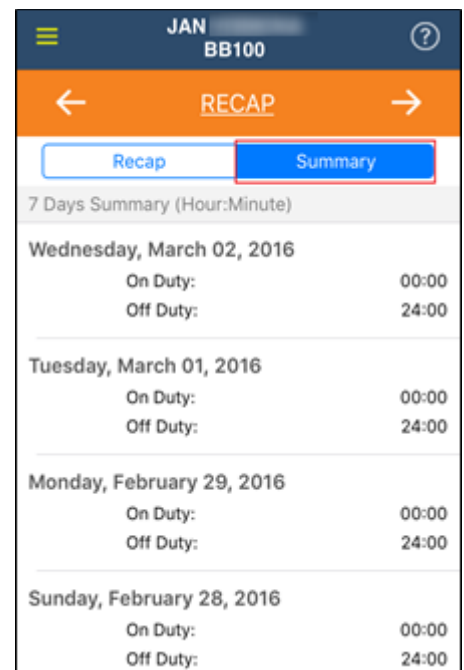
JAN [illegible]
BB100

RECAP

Recap | Summary

7 Days Summary (Hour:Minute)

Wednesday, March 02, 2016
On Duty: 00:00
Off Duty: 24:00

Tuesday, March 01, 2016
On Duty: 00:00
Off Duty: 24:00

Monday, February 29, 2016
On Duty: 00:00
Off Duty: 24:00

Sunday, February 28, 2016
On Duty: 00:00
Off Duty: 24:00